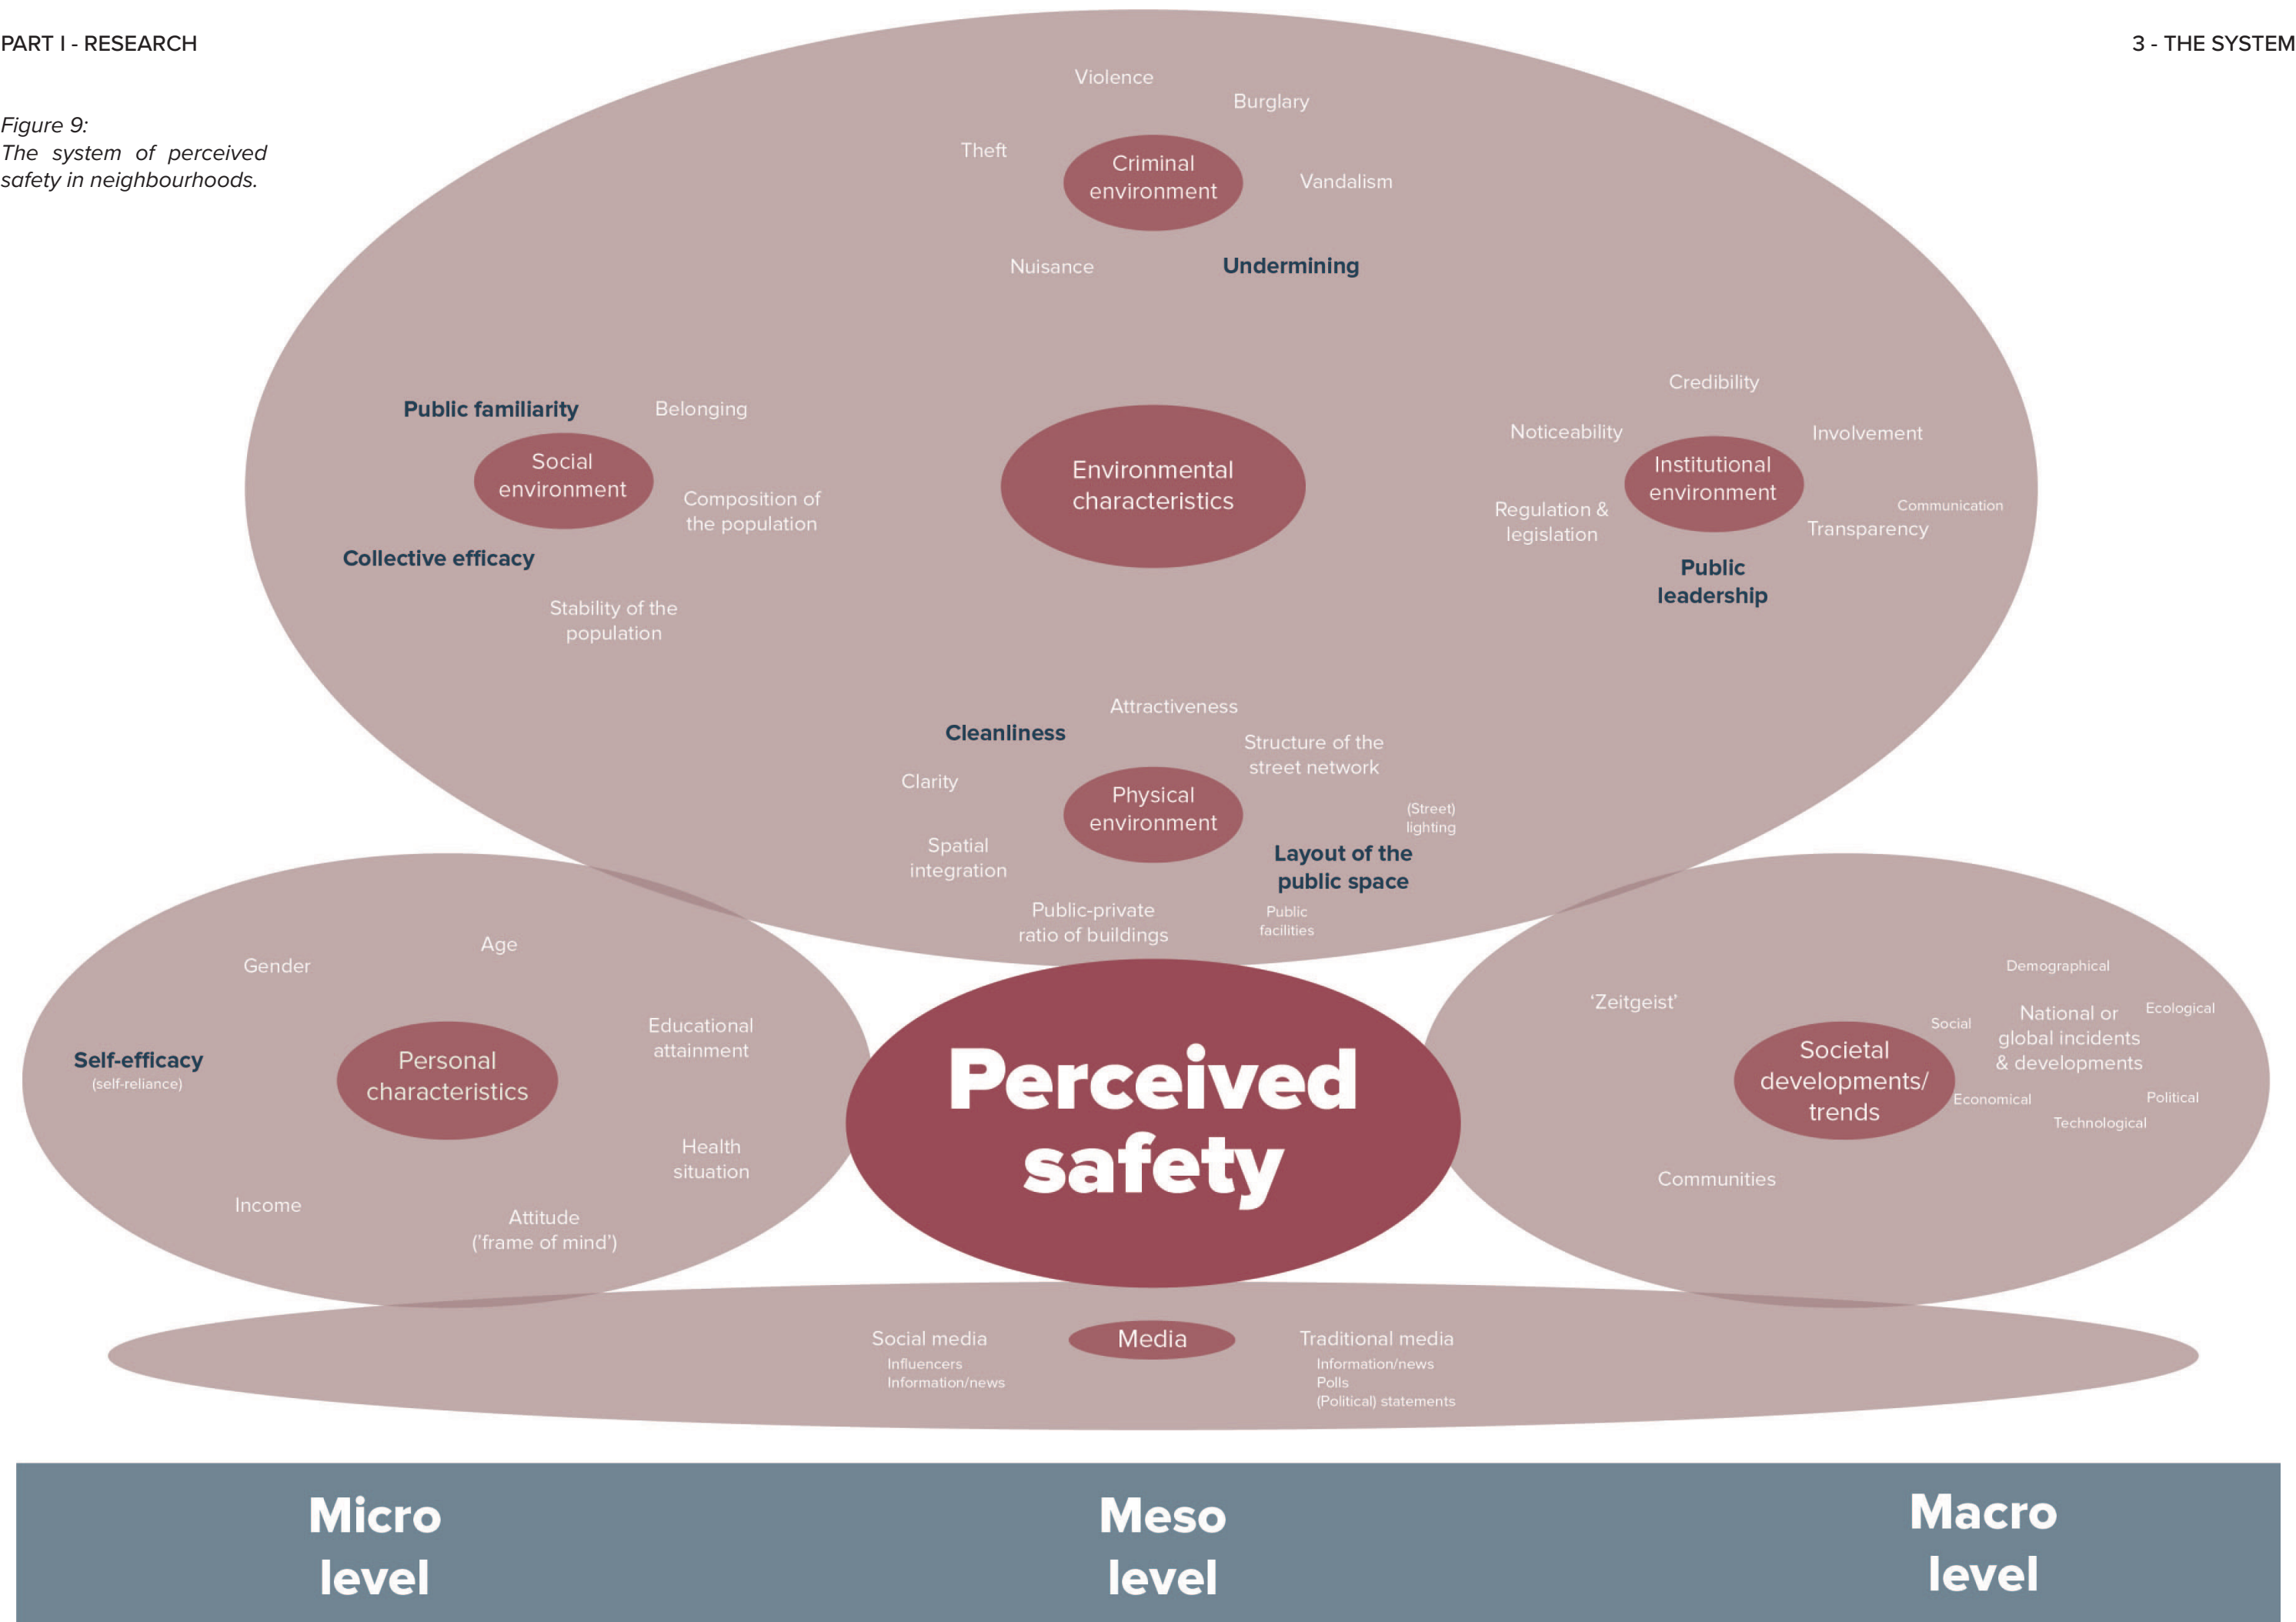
PART I - RESEARCH

3 - THE SYSTEM

*Figure 9: The system of perceived safety in neighbourhoods.*

Violence

Burglary

Theft

Criminal environment

Vandalism

Nuisance

Undermining

Public familiarity

Belonging

Social environment

Composition of the population

Collective efficacy

Stability of the population

Environmental characteristics

Credibility

Noticeability

Involvement

Institutional environment

Regulation & legislation

Communication

Transparency

Public leadership

Attractiveness

Cleanliness

Structure of the street network

Clarity

Physical environment

(Street) lighting

Spatial integration

Layout of the public space

Public-private ratio of buildings

Public facilities

Gender

Age

Educational attainment

Self-efficacy (self-reliance)

Personal characteristics

Health situation

Income

Attitude ('frame of mind')

Perceived safety

Demographical

'Zeitgeist'

Social

National or global incidents & developments

Ecological

Societal developments/ trends

Economical

Political

Technological

Communities

Social media
Influencers
Information/news

Media

Traditional media
Information/news
Polls
(Political) statements

Micro level

Meso level

Macro level